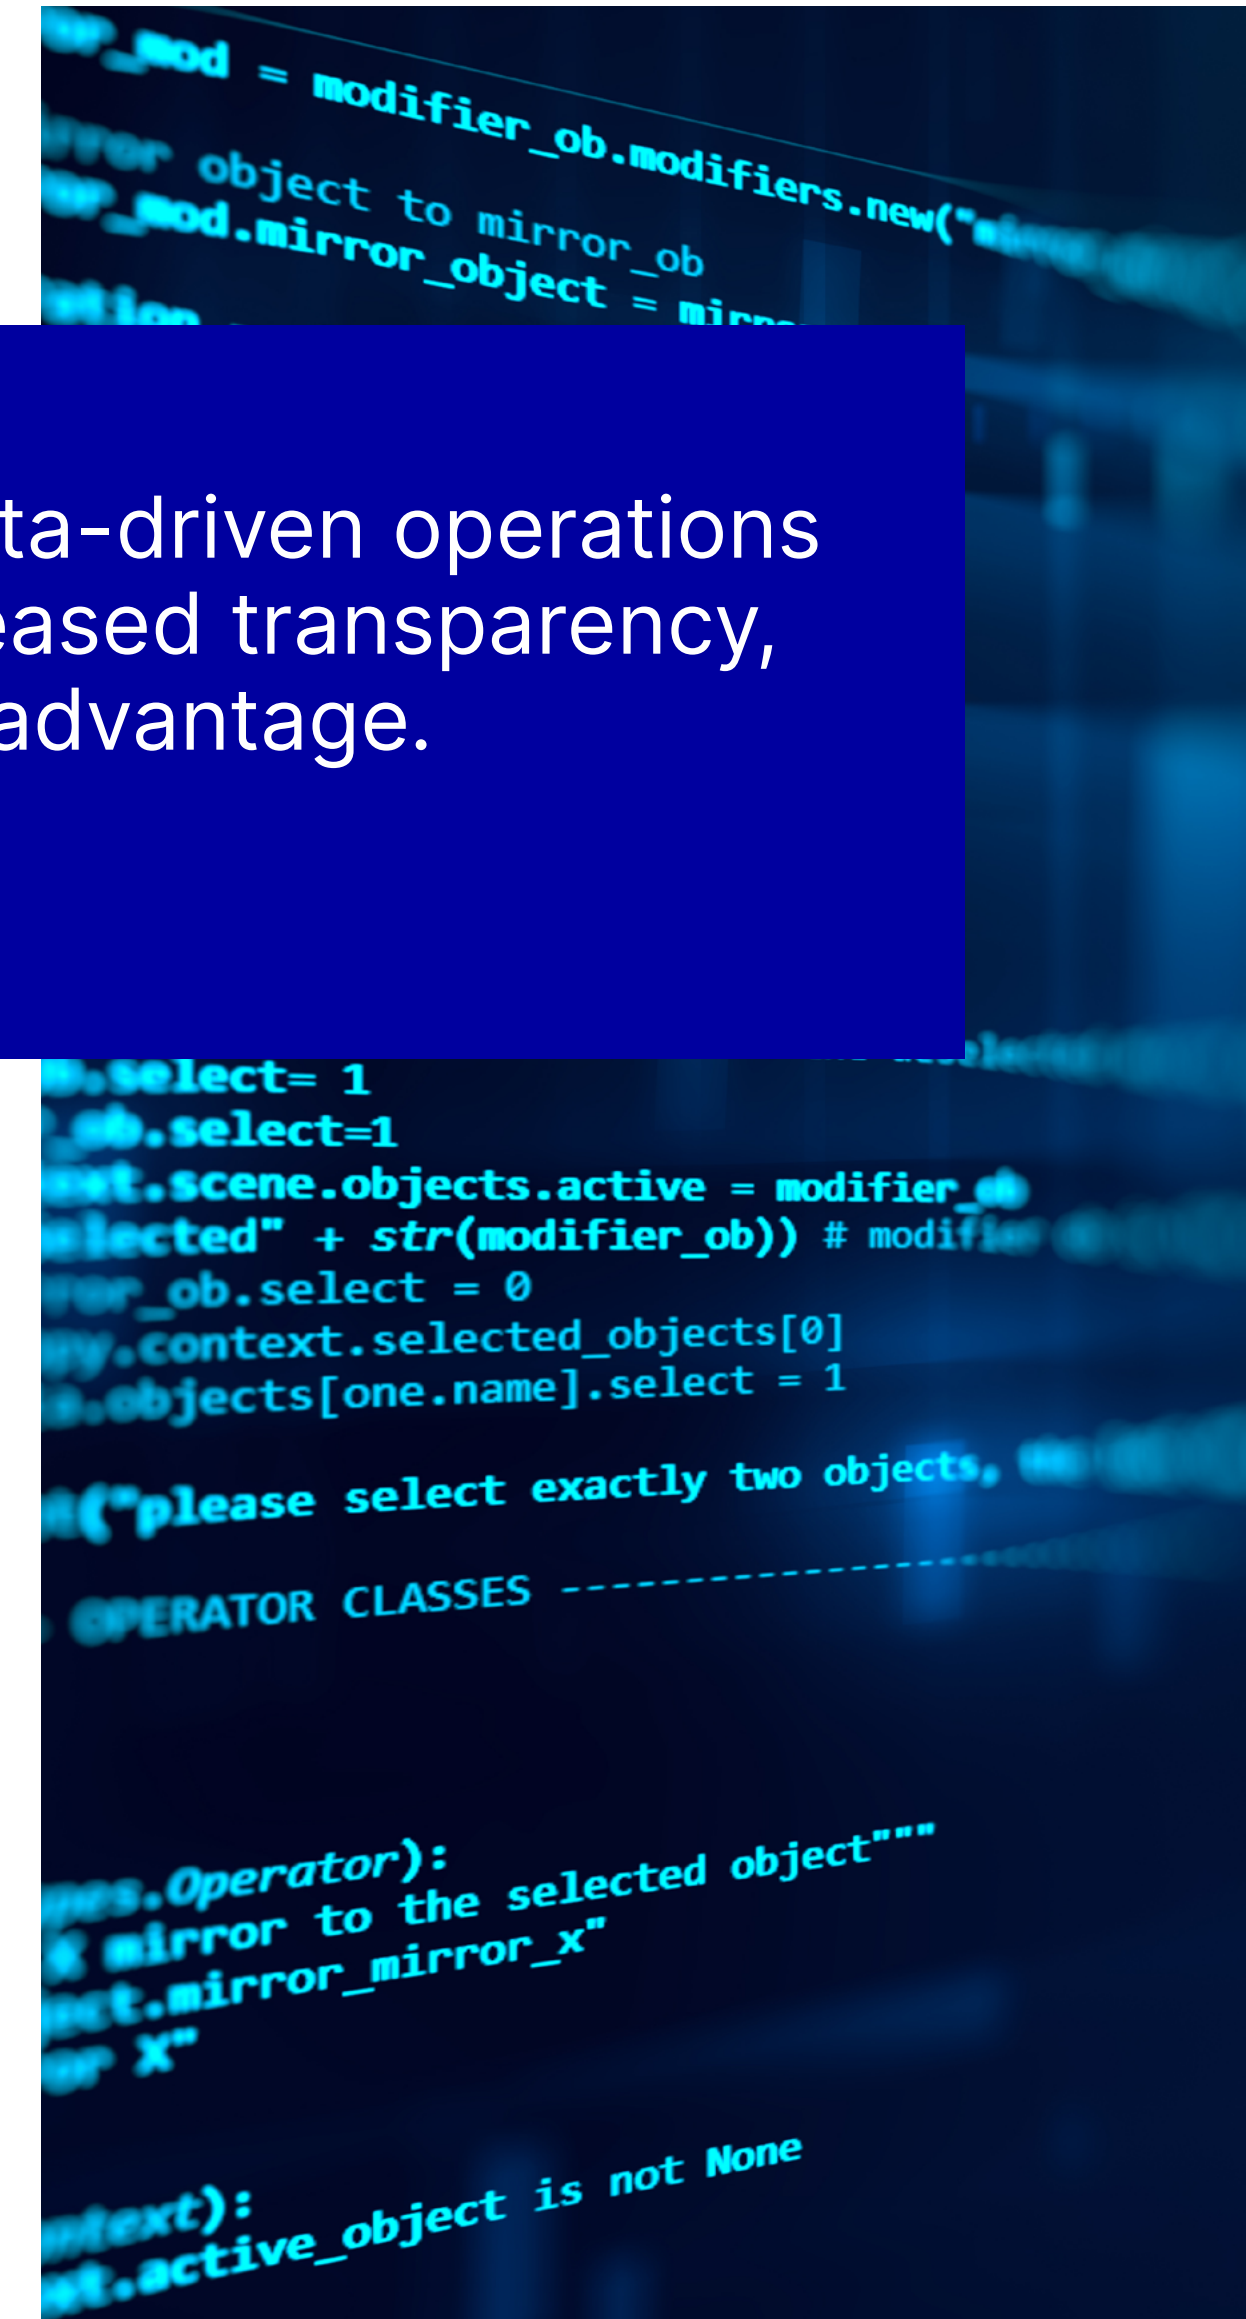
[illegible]_mod = modifier_ob.modifiers.new("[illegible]
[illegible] object to mirror_ob
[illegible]_mod.mirror_object = mirr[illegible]

ta-driven operations
eased transparency,
advantage.

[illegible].select= 1
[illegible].select=1
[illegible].scene.objects.active = modifier_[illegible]
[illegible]ected" + str(modifier_ob)) # modi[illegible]
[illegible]_ob.select = 0
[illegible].context.selected_objects[0]
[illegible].objects[one.name].select = 1

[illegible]("please select exactly two objects,

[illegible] OPERATOR CLASSES ----------------

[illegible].Operator):
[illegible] mirror to the selected object"""
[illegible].mirror_mirror_x"
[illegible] x"

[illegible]ext):
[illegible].active_object is not None